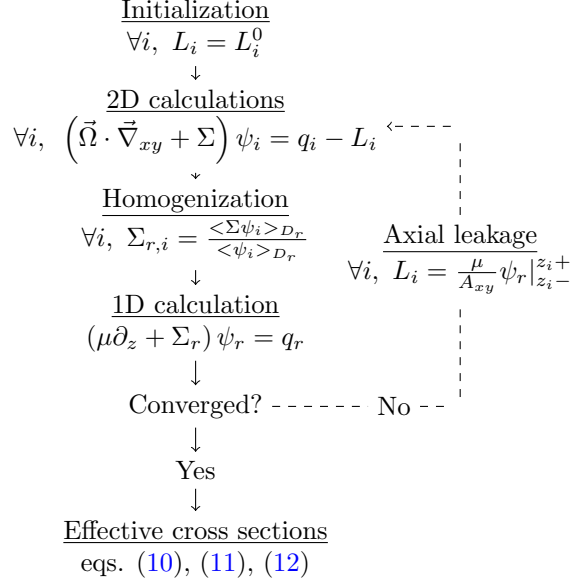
Initialization
$\forall i,\ L_i = L_i^0$

2D calculations
$\forall i,\ \left(\vec{\Omega}\cdot\vec{\nabla}_{xy} + \Sigma\right)\psi_i = q_i - L_i$

Homogenization
$\forall i,\ \Sigma_{r,i} = \frac{<\Sigma\psi_i>_{D_r}}{<\psi_i>_{D_r}}$

Axial leakage
$\forall i,\ L_i = \frac{\mu}{A_{xy}}\psi_r|_{z_i-}^{z_i+}$

1D calculation
$\left(\mu\partial_z + \Sigma_r\right)\psi_r = q_r$

Converged?

No

Yes

Effective cross sections
eqs. (10), (11), (12)